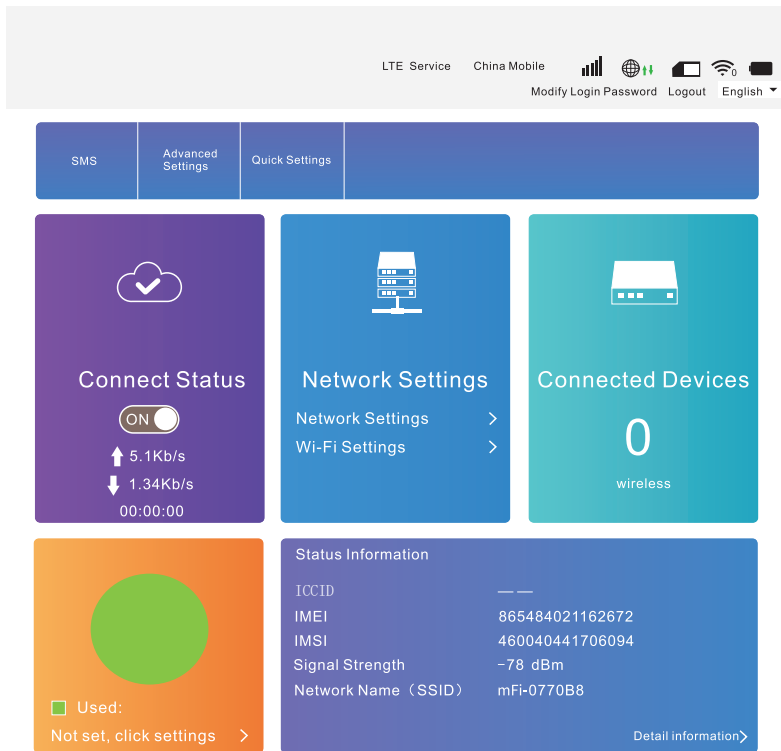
LTE Service China Mobile 0

Modify Login Password Logout English

SMS
Advanced Settings
Quick Settings

Connect Status
ON
5.1Kb/s
1.34Kb/s
00:00:00

Network Settings
Network Settings >
Wi-Fi Settings >

Connected Devices
0
wireless

Used:
Not set, click settings >

Status Information

| | |
|---|---|
| ICCID | —— |
| IMEI | 865484021162672 |
| IMSI | 460040441706094 |
| Signal Strength | -78 dBm |
| Network Name（SSID） | mFi-0770B8 |

Detail information>